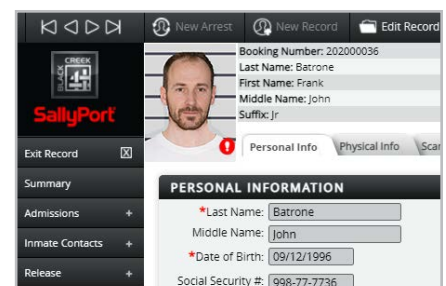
New Arrest
New Record
Edit Record

BLACK CREEK

SallyPort

Booking Number: 202000036
Last Name: Batrone
First Name: Frank
Middle Name: John
Suffix: Jr

Personal Info
Physical Info
Sca

Exit Record
Summary
Admissions +
Inmate Contacts +
Release +

PERSONAL INFORMATION
*Last Name: Batrone
Middle Name: John
*Date of Birth: 09/12/1996
Social Security #: 998-77-7736